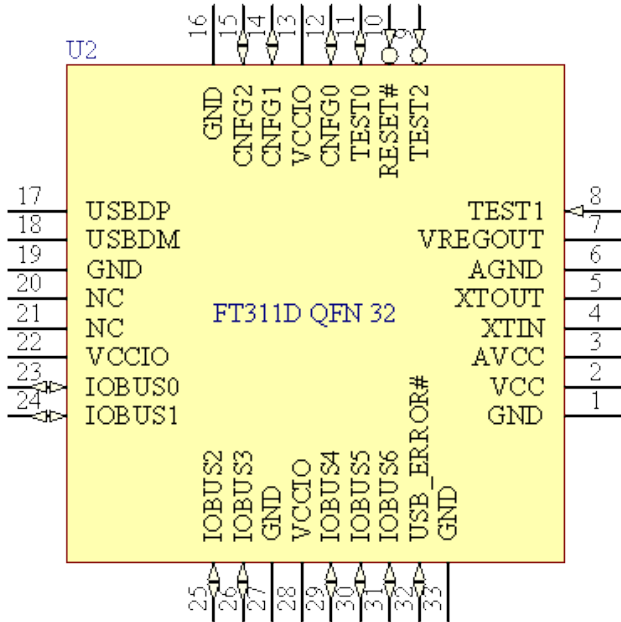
U2

16 15 14 13 12 11 10 9

GND CNFG2 CNFG1 VCCIO CNFG0 TEST0 RESET# TEST2

17 USBDP
18 USBDM
19 GND
20 NC
21 NC
22 VCCIO
23 IOBUS0
24 IOBUS1

FT311D QFN 32

TEST1 8
VREGOUT 7
AGND 6
XTOUT 5
XTIN 4
AVCC 3
VCC 2
GND 1

IOBUS2 IOBUS3 GND VCCIO IOBUS4 IOBUS5 IOBUS6 USB_ERROR# GND

25 26 27 28 29 30 31 32 33